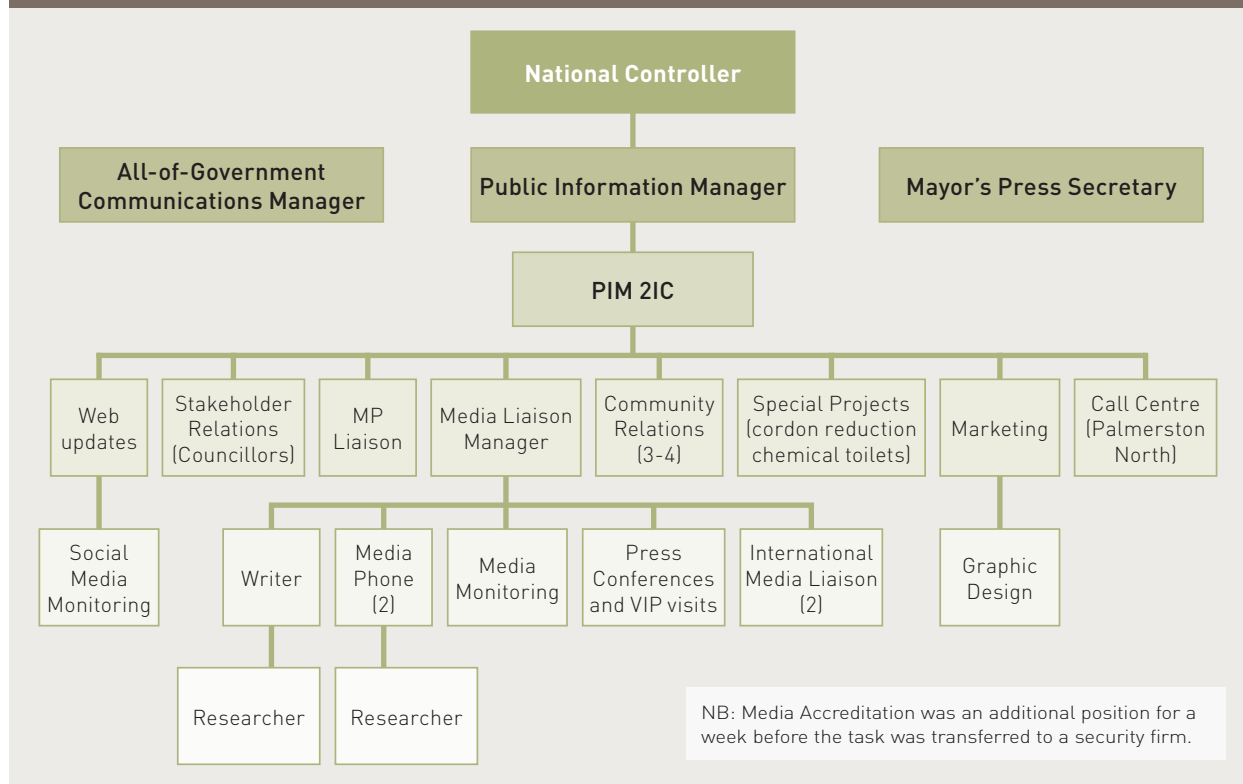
National Controller

All-of-Government Communications Manager

Public Information Manager

Mayor's Press Secretary

PIM 2IC

Web updates

Social Media Monitoring

Stakeholder Relations (Councillors)

MP Liaison

Media Liaison Manager

Writer

Researcher

Media Phone (2)

Researcher

Media Monitoring

Press Conferences and VIP visits

International Media Liaison (2)

Community Relations (3-4)

Special Projects (cordon reduction chemical toilets)

Marketing

Graphic Design

Call Centre (Palmerston North)

NB: Media Accreditation was an additional position for a week before the task was transferred to a security firm.